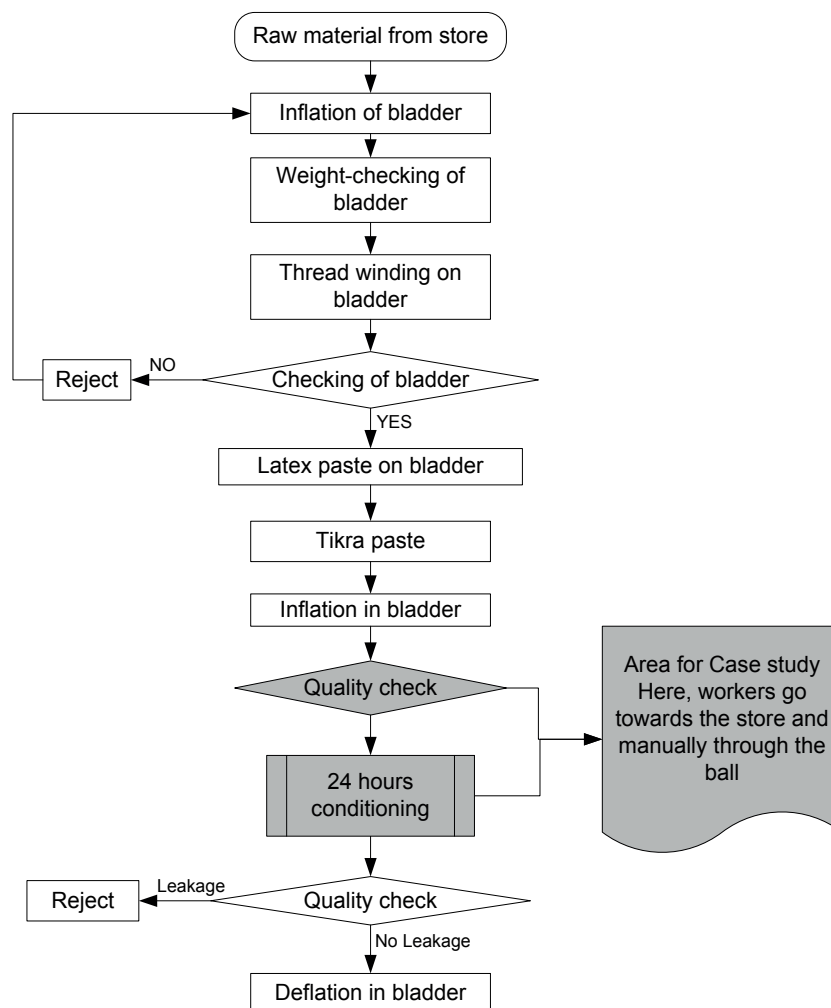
Raw material from store

Inflation of bladder

Weight-checking of bladder

Thread winding on bladder

Reject

NO

Checking of bladder

YES

Latex paste on bladder

Tikra paste

Inflation in bladder

Quality check

24 hours conditioning

Area for Case study Here, workers go towards the store and manually through the ball

Reject

Leakage

Quality check

No Leakage

Deflation in bladder